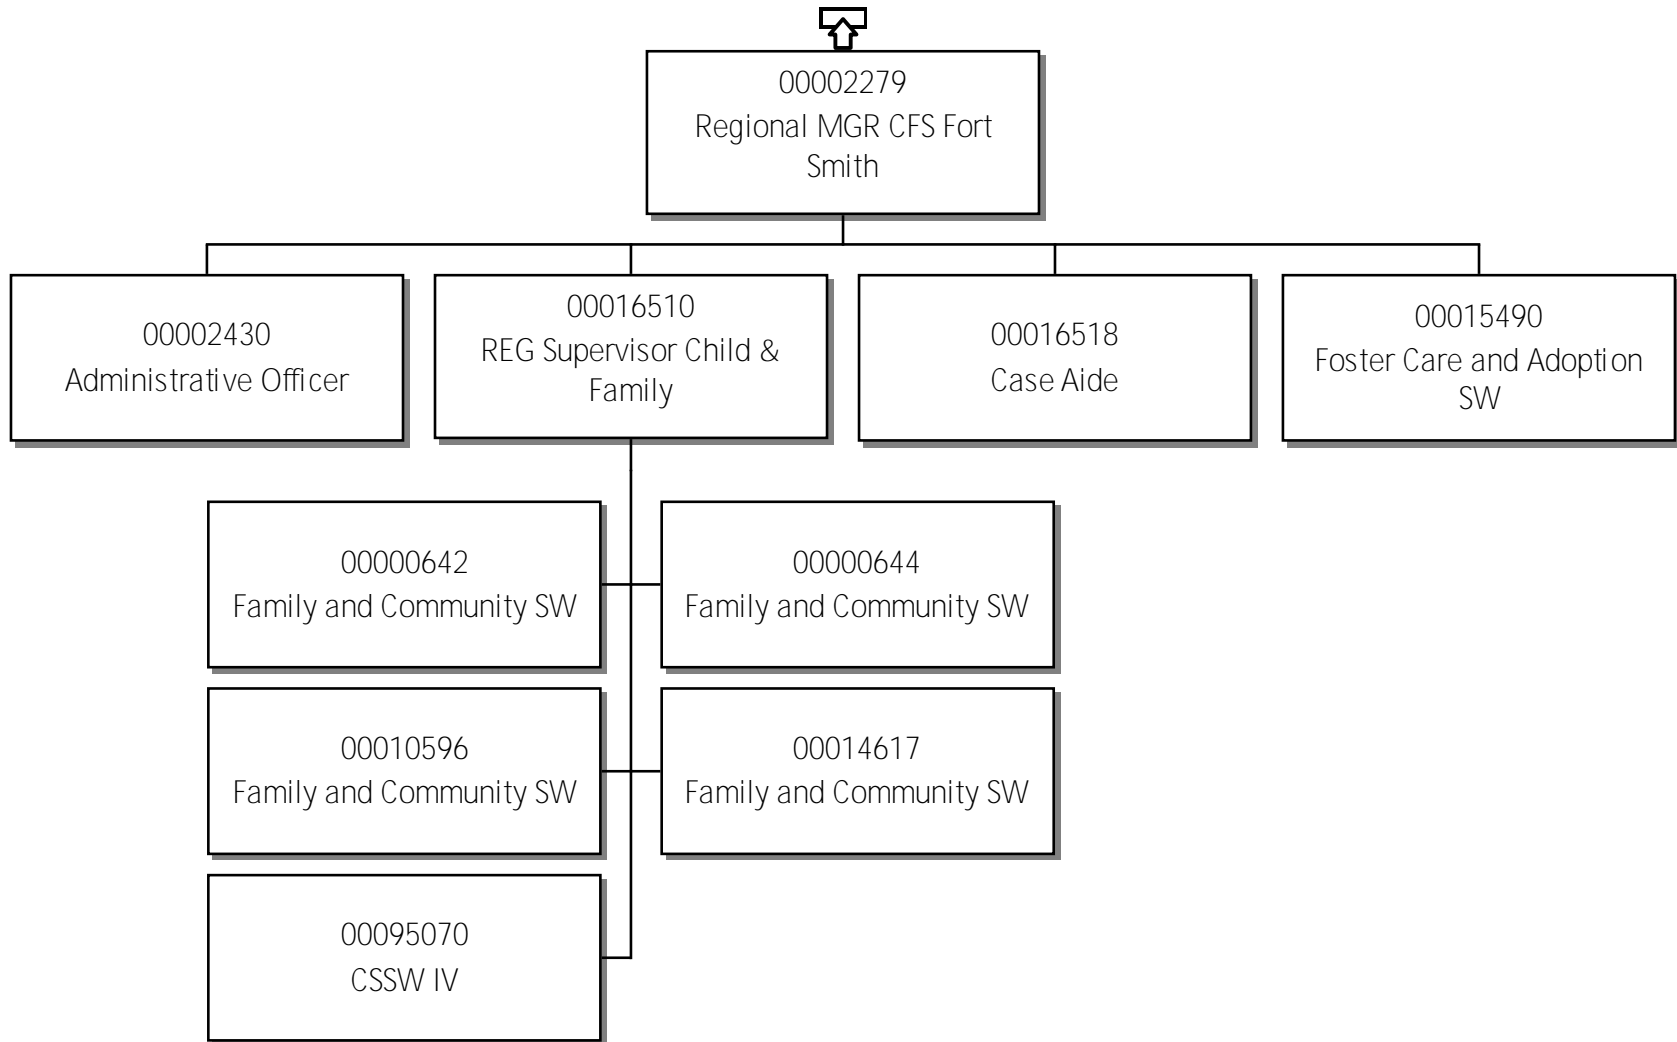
00002279
Regional MGR CFS Fort Smith

00002430
Administrative Officer

00016510
REG Supervisor Child & Family

00016518
Case Aide

00015490
Foster Care and Adoption SW

00000642
Family and Community SW

00000644
Family and Community SW

00010596
Family and Community SW

00014617
Family and Community SW

00095070
CSSW IV